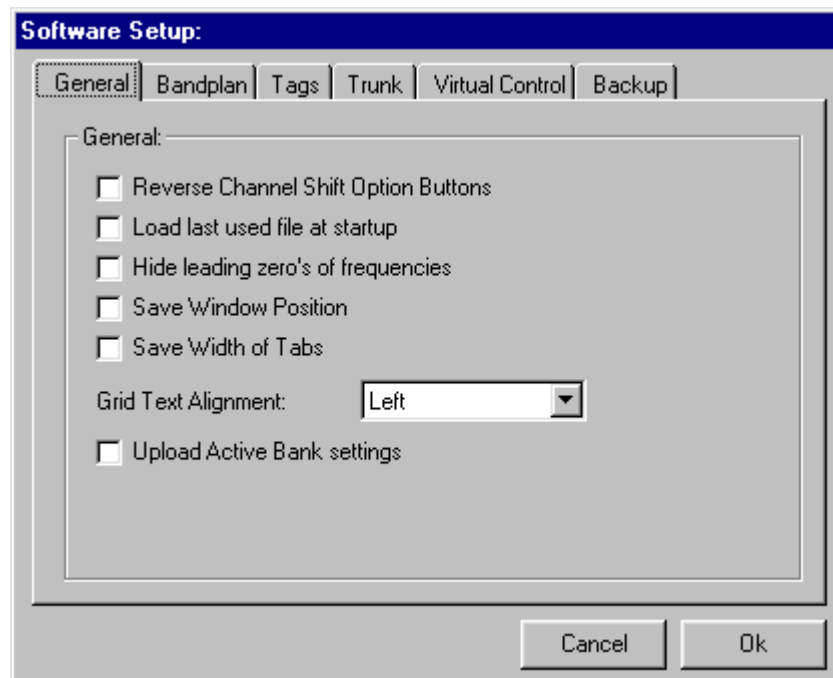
Software Setup:

General | Bandplan | Tags | Trunk | Virtual Control | Backup

General:

Reverse Channel Shift Option Buttons

Load last used file at startup

Hide leading zero's of frequencies

Save Window Position

Save Width of Tabs

Grid Text Alignment: Left

Upload Active Bank settings

Cancel

Ok